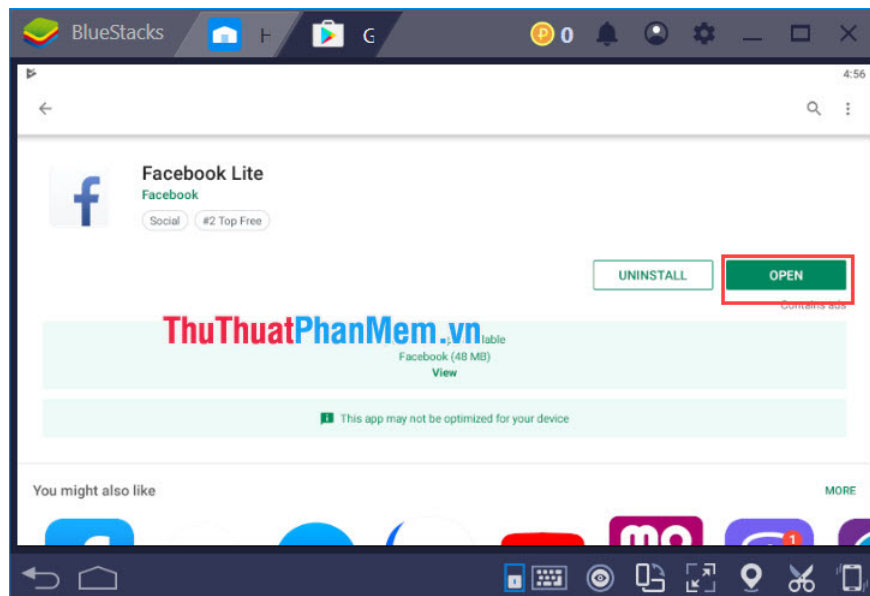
BlueStacks H G 0

4:56

Facebook Lite
Facebook
Social #2 Top Free

UNINSTALL OPEN
Contains ads

ThuThuatPhanMem.vn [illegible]lable
Facebook (48 MB)
View

This app may not be optimized for your device

You might also like MORE